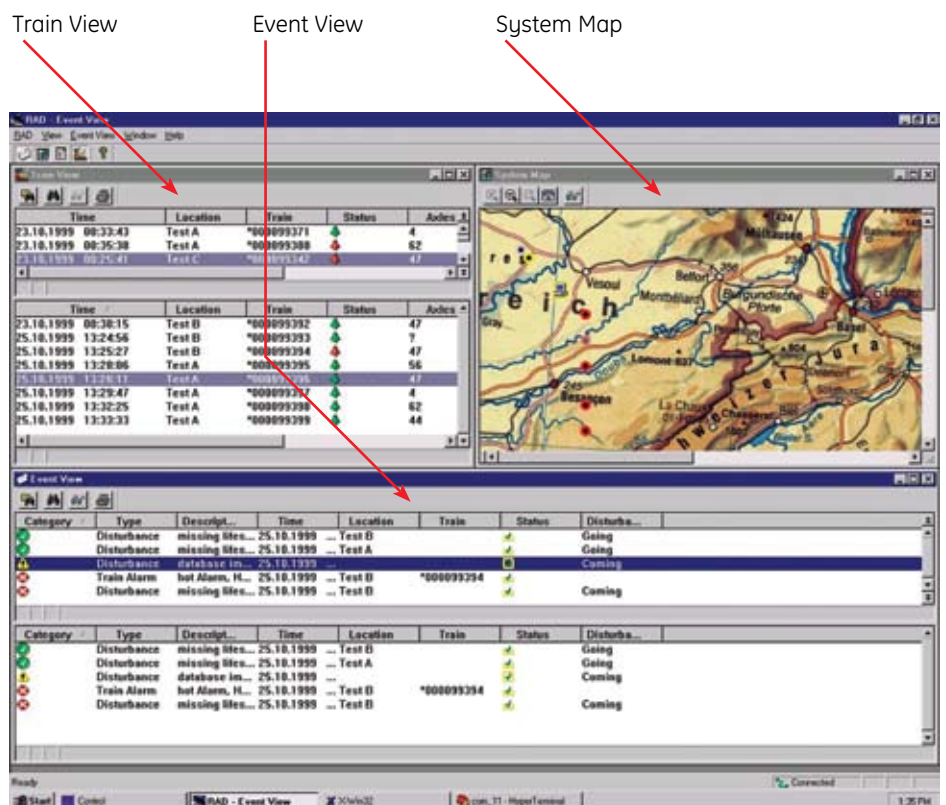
Train View

Event View

System Map

RAD - Event View

RAD View Event View Window Help

Train View

| Time | Location | Train | Status | Axles |
|---|---|---|---|---|
| 23.10.1999 08:33:43 | Test A | *000099371 | | 4 |
| 23.10.1999 08:35:38 | Test A | *000099388 | | 62 |
| 23.10.1999 08:25:41 | Test C | *000099342 | | 47 |

| Time | Location | Train | Status | Axles |
|---|---|---|---|---|
| 25.10.1999 08:30:15 | Test B | *000099392 | | 47 |
| 25.10.1999 13:24:56 | Test B | *000099393 | | 7 |
| 25.10.1999 13:25:27 | Test B | *000099394 | | 47 |
| 25.10.1999 13:28:06 | Test A | *000099395 | | 56 |
| 25.10.1999 13:28:13 | Test A | *000099396 | | 47 |
| 25.10.1999 13:29:47 | Test A | *000099397 | | 4 |
| 25.10.1999 13:32:25 | Test A | *000099398 | | 62 |
| 25.10.1999 13:33:33 | Test A | *000099399 | | 44 |

System Map

Vesoul Montbéliard Belfort Mulhouse Burgundische Pforte Basel Besançon La Chaux Chasseral Jura Gray

Event View

| Category | Type | Descript... | Time | Location | Train | Status | Disturba... |
|---|---|---|---|---|---|---|---|
| | Disturbance | missing lites... | 25.10.1999 | ... Test B | | | Going |
| | Disturbance | missing lites... | 25.10.1999 | ... Test A | | | Going |
| | Disturbance | database im... | 25.10.1999 | ... | | | Coming |
| | Train Alarm | hot Alarm, H... | 25.10.1999 | ... Test B | *000099394 | | |
| | Disturbance | missing lites... | 25.10.1999 | ... Test B | | | Coming |

| Category | Type | Descript... | Time | Location | Train | Status | Disturba... |
|---|---|---|---|---|---|---|---|
| | Disturbance | missing lites... | 25.10.1999 | ... Test B | | | Going |
| | Disturbance | missing lites... | 25.10.1999 | ... Test A | | | Going |
| | Disturbance | database im... | 25.10.1999 | ... | | | Coming |
| | Train Alarm | hot Alarm, H... | 25.10.1999 | ... Test B | *000099394 | | |
| | Disturbance | missing lites... | 25.10.1999 | ... Test B | | | Coming |

Ready

Connected

Start Control RAD - Event View X-Win32 com. 11 - HyperTerminal 1:35 PM